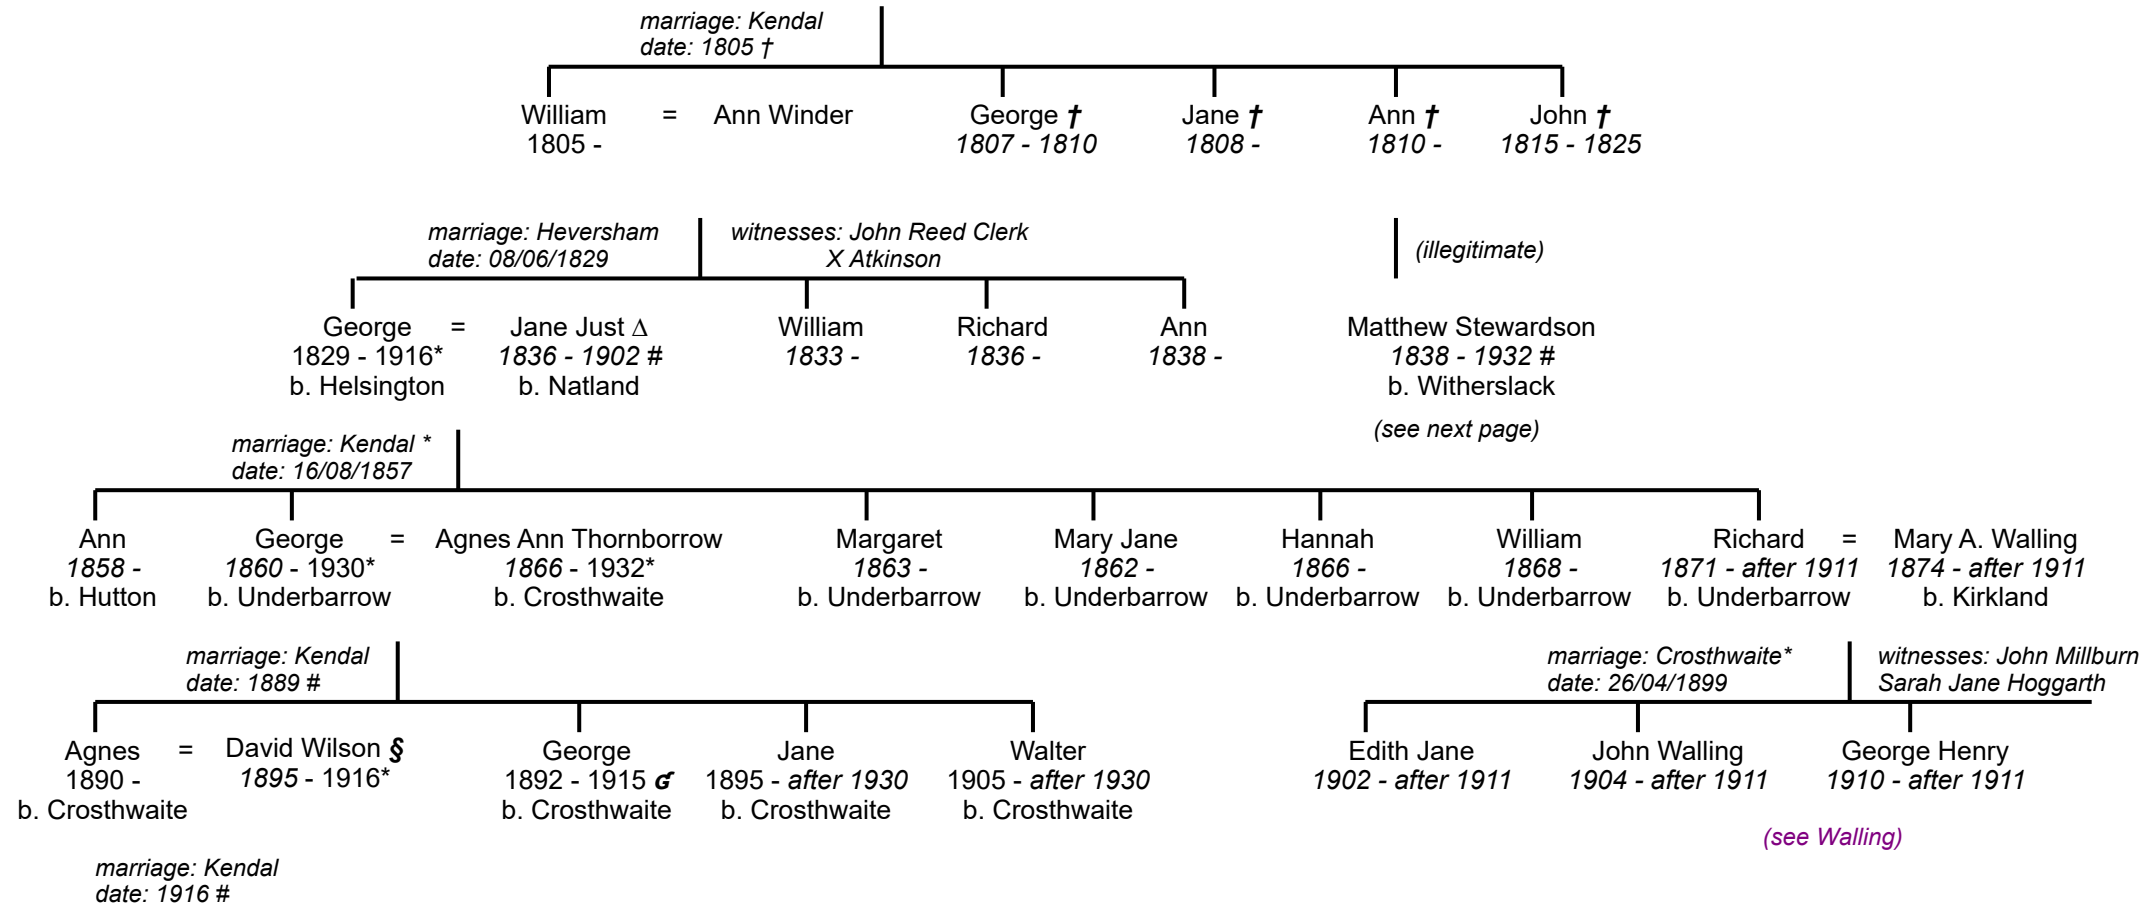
marriage: Kendal
date: 1805 †

William 1805 - = Ann Winder

George † 1807 - 1810

Jane † 1808 -

Ann † 1810 -

John † 1815 - 1825

marriage: Heversham
date: 08/06/1829

witnesses: John Reed Clerk
X Atkinson

(illegitimate)

George 1829 - 1916* b. Helsington = Jane Just ∆ 1836 - 1902 # b. Natland

William 1833 -

Richard 1836 -

Ann 1838 -

Matthew Stewardson 1838 - 1932 # b. Witherslack

(see next page)

marriage: Kendal *
date: 16/08/1857

Ann 1858 - b. Hutton

George 1860 - 1930* b. Underbarrow = Agnes Ann Thornborrow 1866 - 1932* b. Crosthwaite

Margaret 1863 - b. Underbarrow

Mary Jane 1862 - b. Underbarrow

Hannah 1866 - b. Underbarrow

William 1868 - b. Underbarrow

Richard 1871 - after 1911 b. Underbarrow = Mary A. Walling 1874 - after 1911 b. Kirkland

marriage: Kendal
date: 1889 #

marriage: Crosthwaite*
date: 26/04/1899

witnesses: John Millburn
Sarah Jane Hoggarth

Agnes 1890 - b. Crosthwaite = David Wilson § 1895 - 1916*

George 1892 - 1915 ɠ b. Crosthwaite

Jane 1895 - after 1930 b. Crosthwaite

Walter 1905 - after 1930 b. Crosthwaite

Edith Jane 1902 - after 1911

John Walling 1904 - after 1911

George Henry 1910 - after 1911

(see Walling)

marriage: Kendal
date: 1916 #